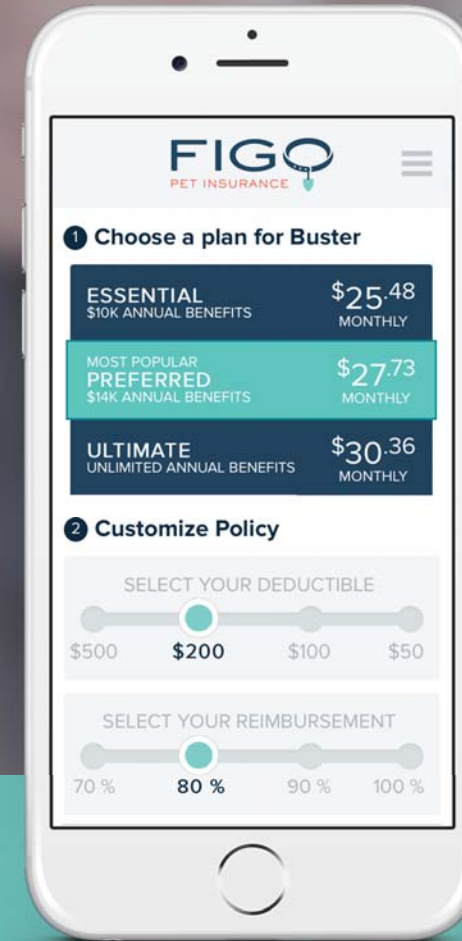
FIGO
PET INSURANCE

1 Choose a plan for Buster

ESSENTIAL
$10K ANNUAL BENEFITS
$25.48
MONTHLY

MOST POPULAR
PREFERRED
$14K ANNUAL BENEFITS
$27.73
MONTHLY

ULTIMATE
UNLIMITED ANNUAL BENEFITS
$30.36
MONTHLY

2 Customize Policy

SELECT YOUR DEDUCTIBLE
$500 $200 $100 $50

SELECT YOUR REIMBURSEMENT
70 % 80 % 90 % 100 %